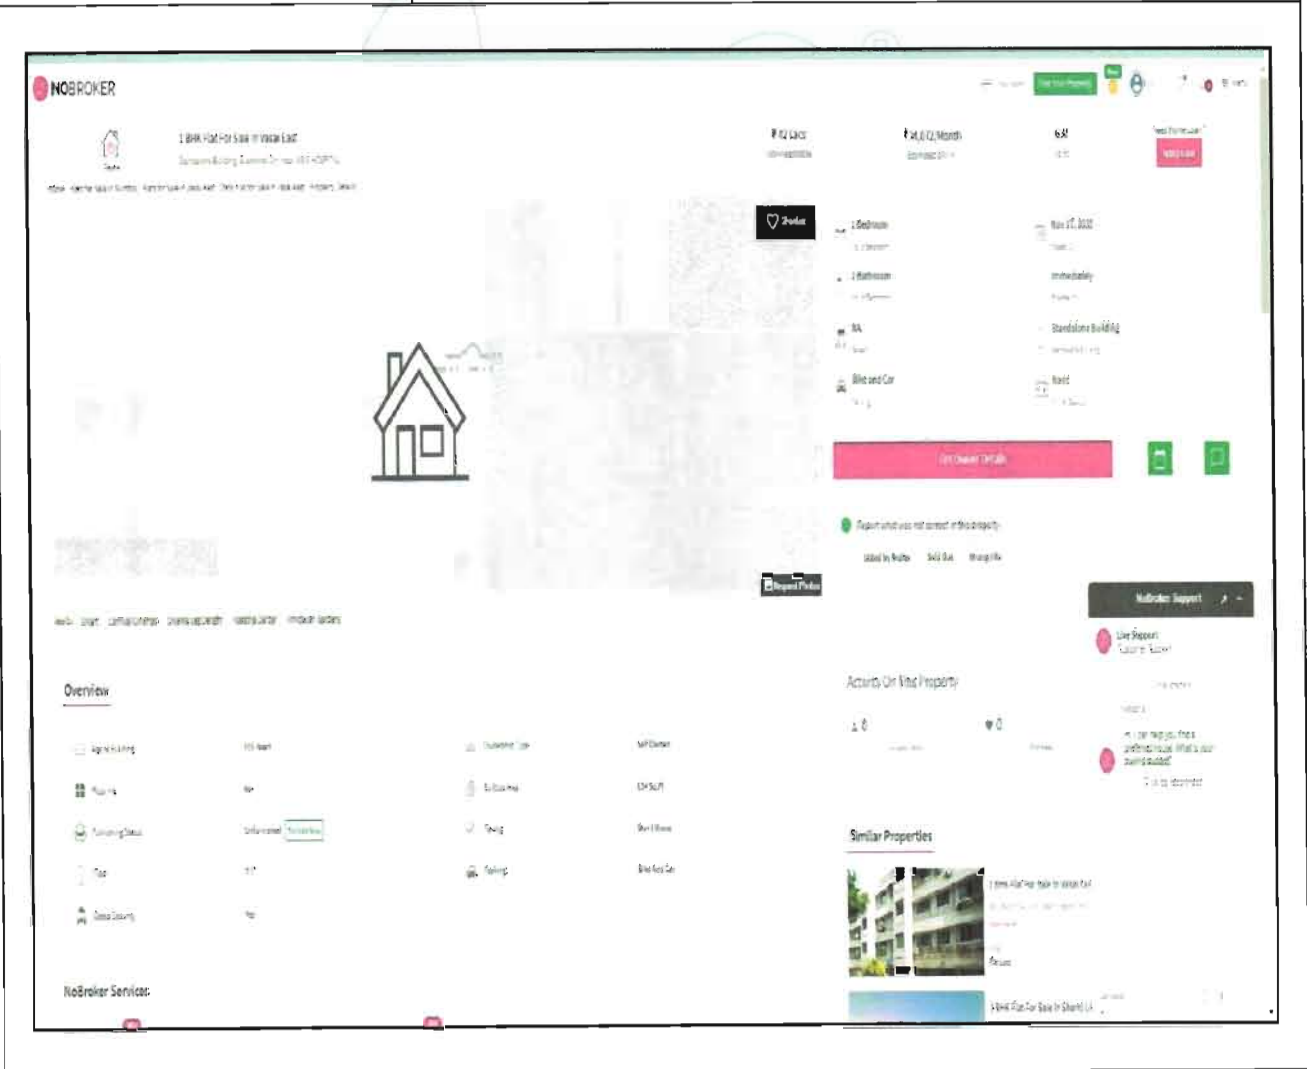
NOBROKER

1 BHK Flat For Sale In Vasai East

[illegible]

₹ 42 Lacs

₹ 1,,072/Month

650

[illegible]

Shortlist

1 Bedroom

Nov 17, 2022

1 Bathroom

Immediately

NA

Standalone Building

Bike and Car

East

Get Owner Details

Report what was not correct in this property

Listed by Broker Sold Out Wrong Info

Request Photos

NoBroker Support

Live Support

Overview

Actions On This Property

Similar Properties

1 BHK Flat For Sale In Vasai East

1 BHK Flat For Sale In Shanti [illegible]

NoBroker Services